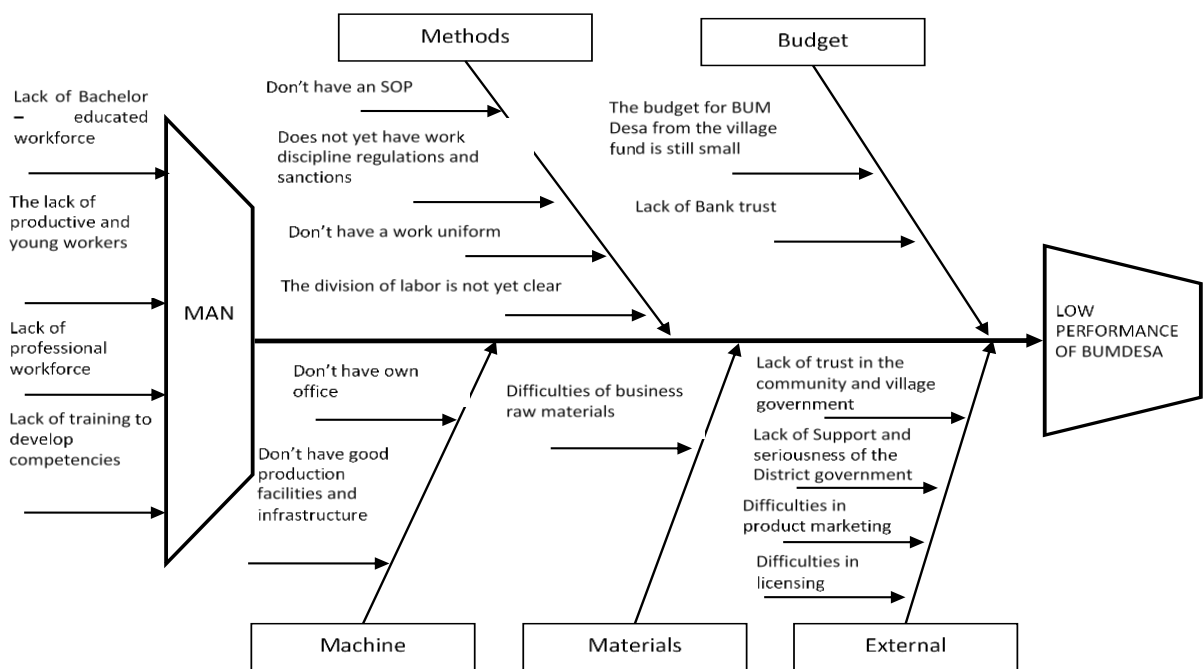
Methods

Budget

Lack of Bachelor – educated workforce

The lack of productive and young workers

Lack of professional workforce

Lack of training to develop competencies

MAN

Don't have an SOP

Does not yet have work discipline regulations and sanctions

Don't have a work uniform

The division of labor is not yet clear

The budget for BUM Desa from the village fund is still small

Lack of Bank trust

LOW PERFORMANCE OF BUMDESA

Don't have own office

Don't have good production facilities and infrastructure

Difficulties of business raw materials

Lack of trust in the community and village government

Lack of Support and seriousness of the District government

Difficulties in product marketing

Difficulties in licensing

Machine

Materials

External